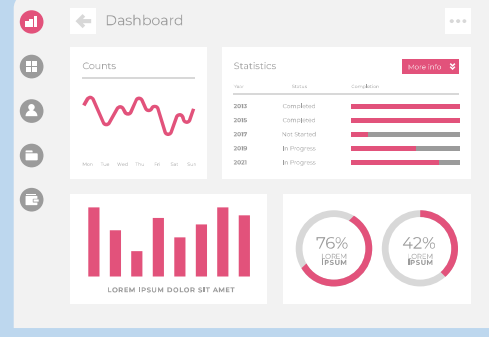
Dashboard

Counts

Mon Tue Wed Thu Fri Sat Sun

Statistics

More Info

| Year | Status | Completion |
|---|---|---|
| 2013 | Completed | |
| 2015 | Completed | |
| 2017 | Not Started | |
| 2019 | In Progress | |
| 2021 | In Progress | |

LOREM IPSUM DOLOR SIT AMET

76%
LOREM IPSUM

42%
LOREM IPSUM